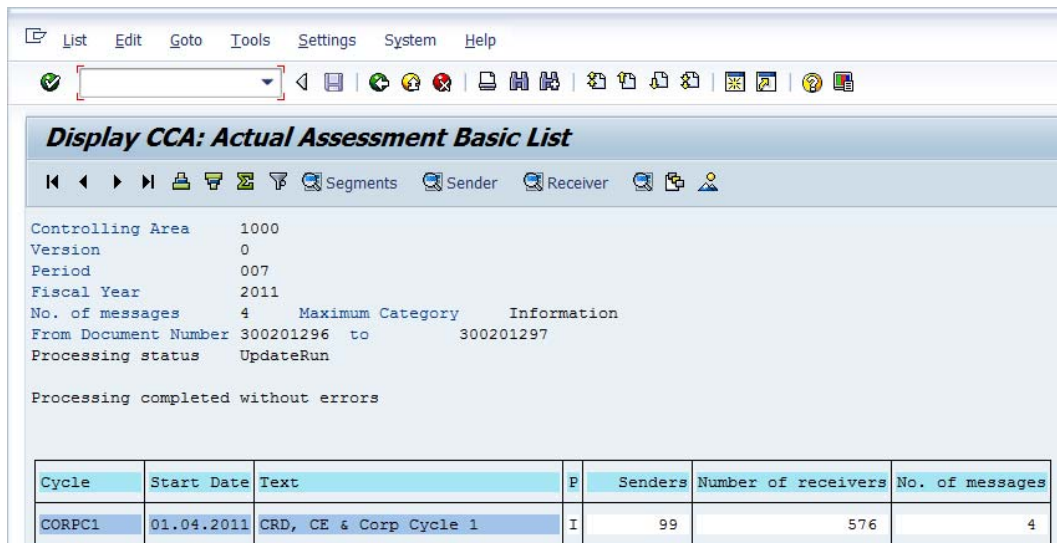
List Edit Goto Tools Settings System Help

Display CCA: Actual Assessment Basic List

Segments Sender Receiver

Controlling Area 1000
Version 0
Period 007
Fiscal Year 2011
No. of messages 4 Maximum Category Information
From Document Number 300201296 to 300201297
Processing status UpdateRun

Processing completed without errors

| Cycle | Start Date | Text | P | Senders | Number of receivers | No. of messages |
|---|---|---|---|---|---|---|
| CORPC1 | 01.04.2011 | CRD, CE & Corp Cycle 1 | I | 99 | 576 | 4 |